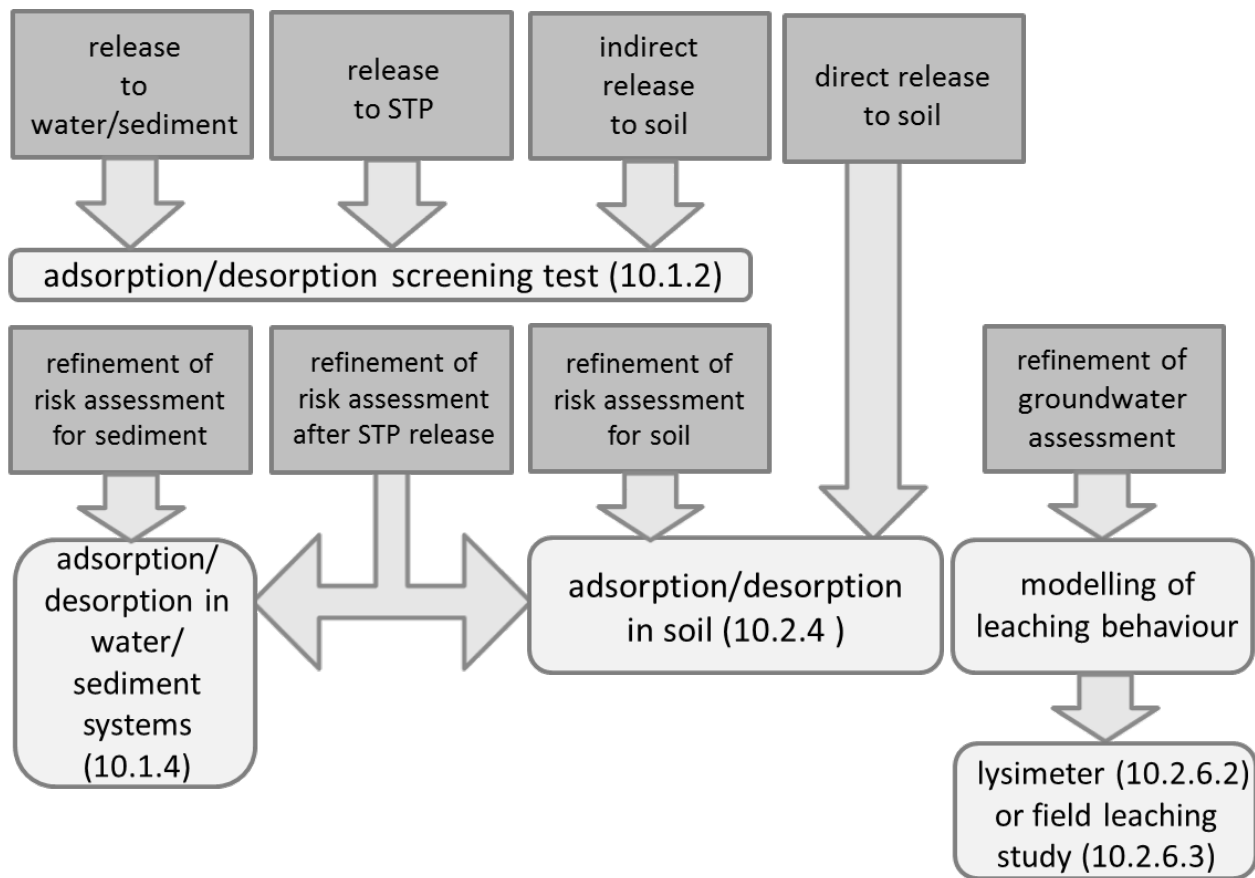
release to water/sediment

release to STP

indirect release to soil

direct release to soil

adsorption/desorption screening test (10.1.2)

refinement of risk assessment for sediment

refinement of risk assessment after STP release

refinement of risk assessment for soil

refinement of groundwater assessment

adsorption/ desorption in water/ sediment systems (10.1.4)

adsorption/desorption in soil (10.2.4 )

modelling of leaching behaviour

lysimeter (10.2.6.2) or field leaching study (10.2.6.3)